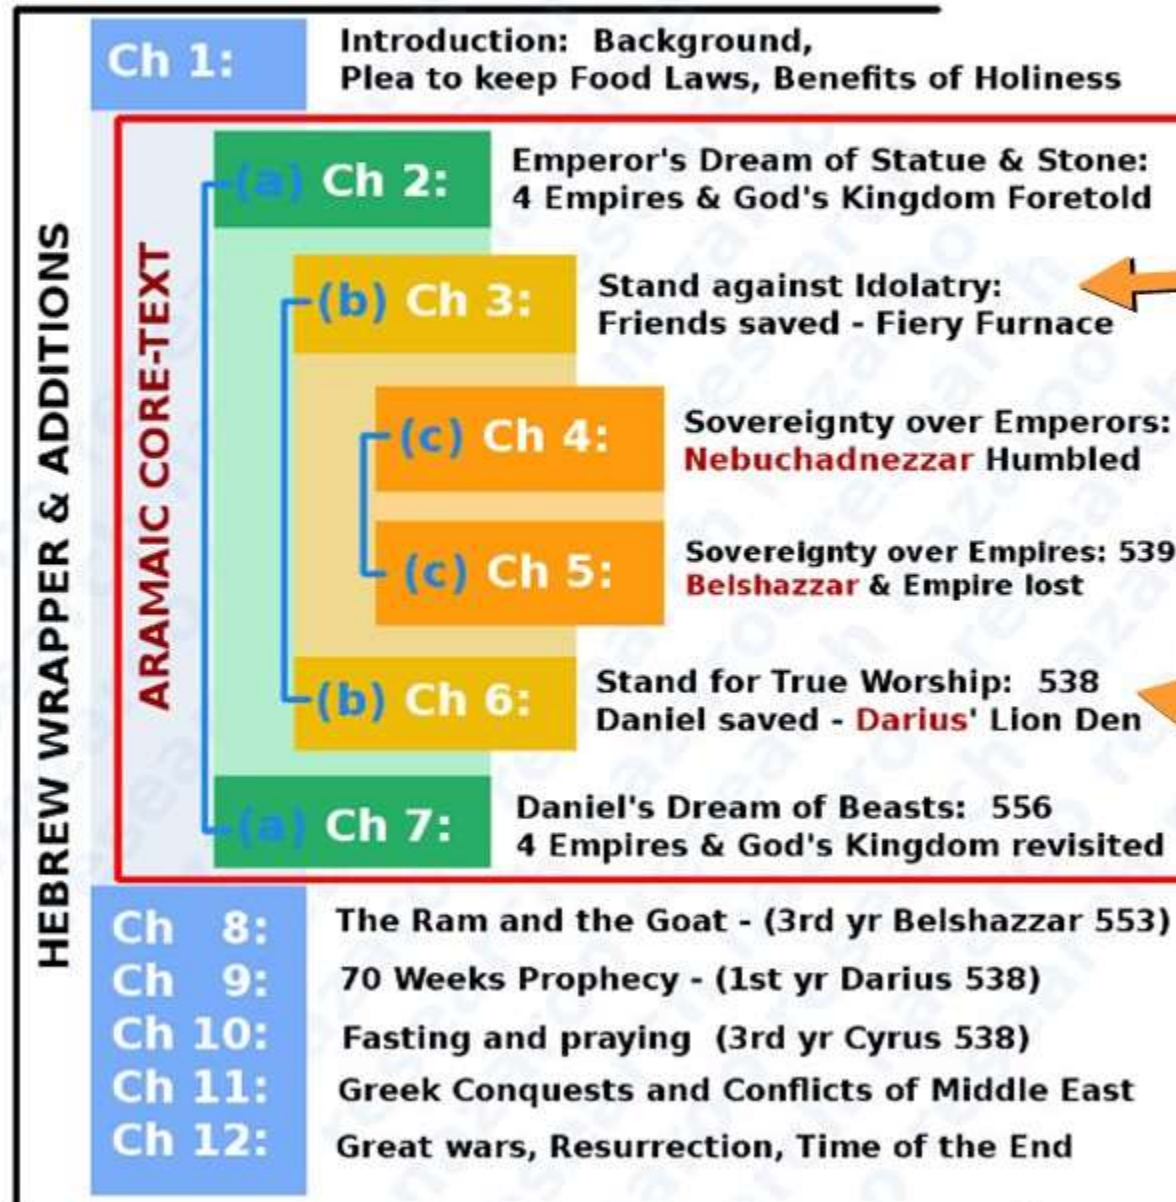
HEBREW WRAPPER & ADDITIONS

Ch 1: Introduction: Background, Plea to keep Food Laws, Benefits of Holiness

ARAMAIC CORE-TEXT

(a) Ch 2: Emperor's Dream of Statue & Stone: 4 Empires & God's Kingdom Foretold

(b) Ch 3: Stand against Idolatry: Friends saved - Fiery Furnace

(c) Ch 4: Sovereignty over Emperors: Nebuchadnezzar Humbled

(c) Ch 5: Sovereignty over Empires: 539 Belshazzar & Empire lost

(b) Ch 6: Stand for True Worship: 538 Daniel saved - Darius' Lion Den

(a) Ch 7: Daniel's Dream of Beasts: 556 4 Empires & God's Kingdom revisited

Ch 8: The Ram and the Goat - (3rd yr Belshazzar 553)
Ch 9: 70 Weeks Prophecy - (1st yr Darius 538)
Ch 10: Fasting and praying (3rd yr Cyrus 538)
Ch 11: Greek Conquests and Conflicts of Middle East
Ch 12: Great wars, Resurrection, Time of the End